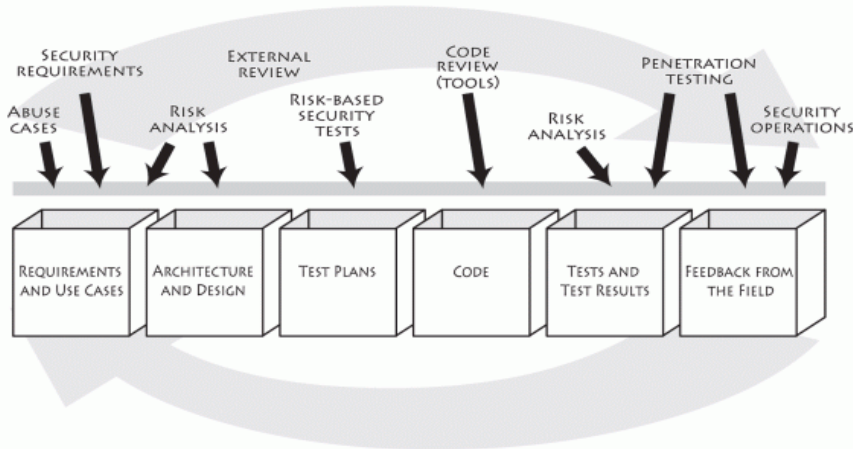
SECURITY REQUIREMENTS

EXTERNAL REVIEW

ABUSE CASES

RISK ANALYSIS

RISK-BASED SECURITY TESTS

CODE REVIEW (TOOLS)

RISK ANALYSIS

PENETRATION TESTING

SECURITY OPERATIONS

REQUIREMENTS AND USE CASES

ARCHITECTURE AND DESIGN

TEST PLANS

CODE

TESTS AND TEST RESULTS

FEEDBACK FROM THE FIELD